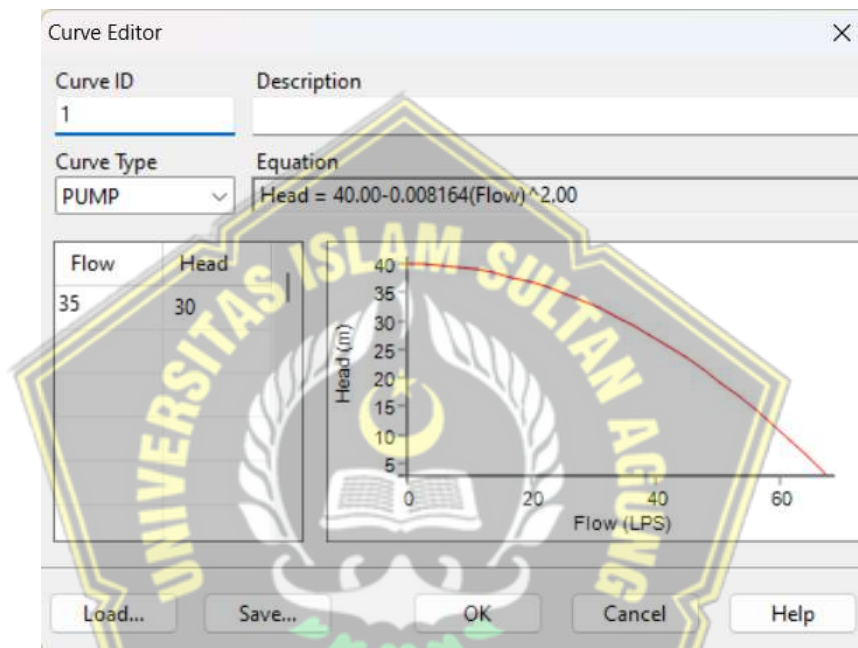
Curve Editor

×

Curve ID

1

Description

Curve Type

PUMP

Equation

Head = 40.00-0.008164(Flow)^2,00

| Flow | Head |
|---|---|
| 35 | 30 |

40
35
30
25
20
15
10
5

Head (m)

0
20
40
60

Flow (LPS)

UNIVERSITAS ISLAM SULTAN AGUNG

Load...

Save...

OK

Cancel

Help